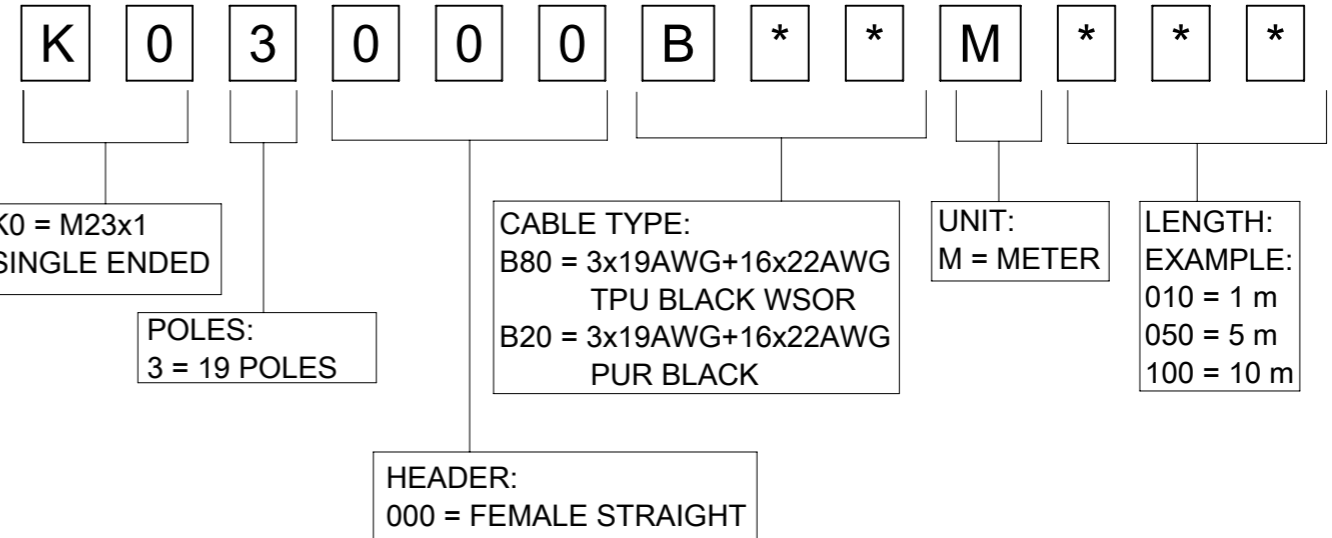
K 0 3 0 0 0 B * * M * * *

K0 = M23x1
SINGLE ENDED

POLES:
3 = 19 POLES

HEADER:
000 = FEMALE STRAIGHT

CABLE TYPE:
B80 = 3x19AWG+16x22AWG
TPU BLACK WSOR
B20 = 3x19AWG+16x22AWG
PUR BLACK

UNIT:
M = METER

LENGTH:
EXAMPLE:
010 = 1 m
050 = 5 m
100 = 10 m